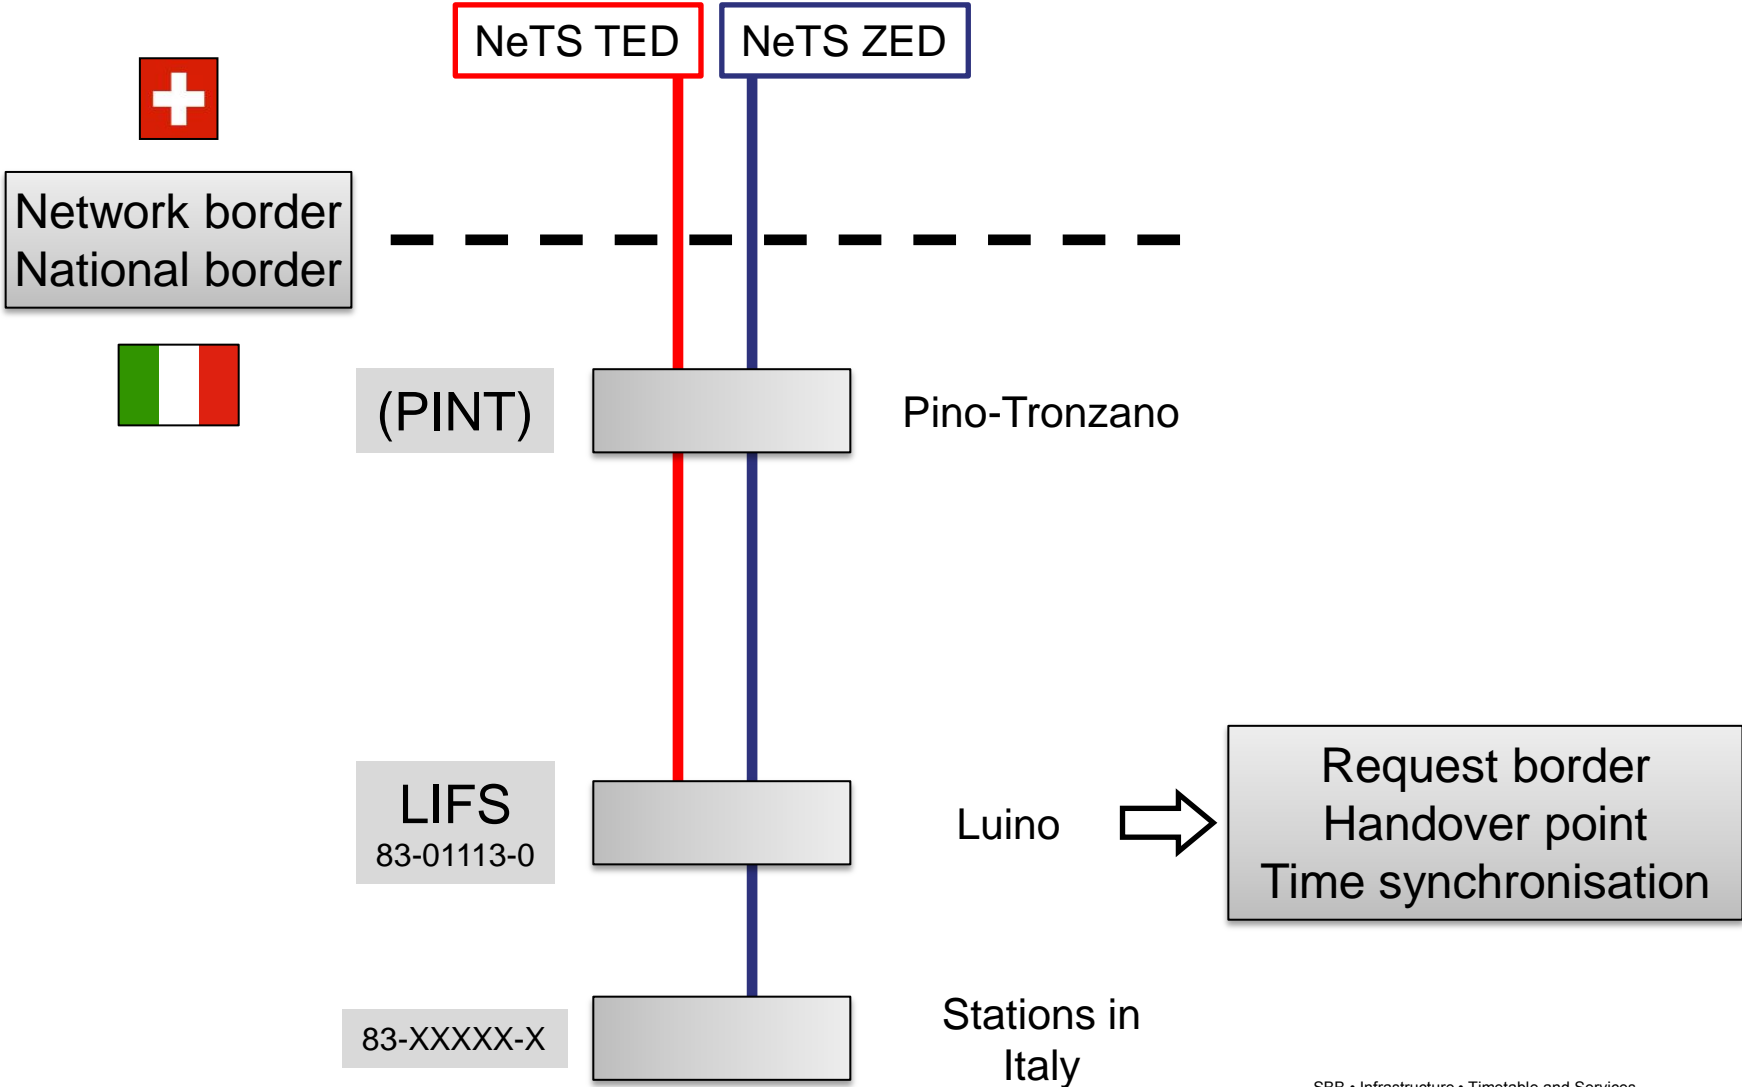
NeTS TED

NeTS ZED

Network border
National border

(PINT)

Pino-Tronzano

LIFS
83-01113-0

Luino

Request border
Handover point
Time synchronisation

83-XXXXX-X

Stations in Italy

SBB • Infrastructure • Timetable and Services